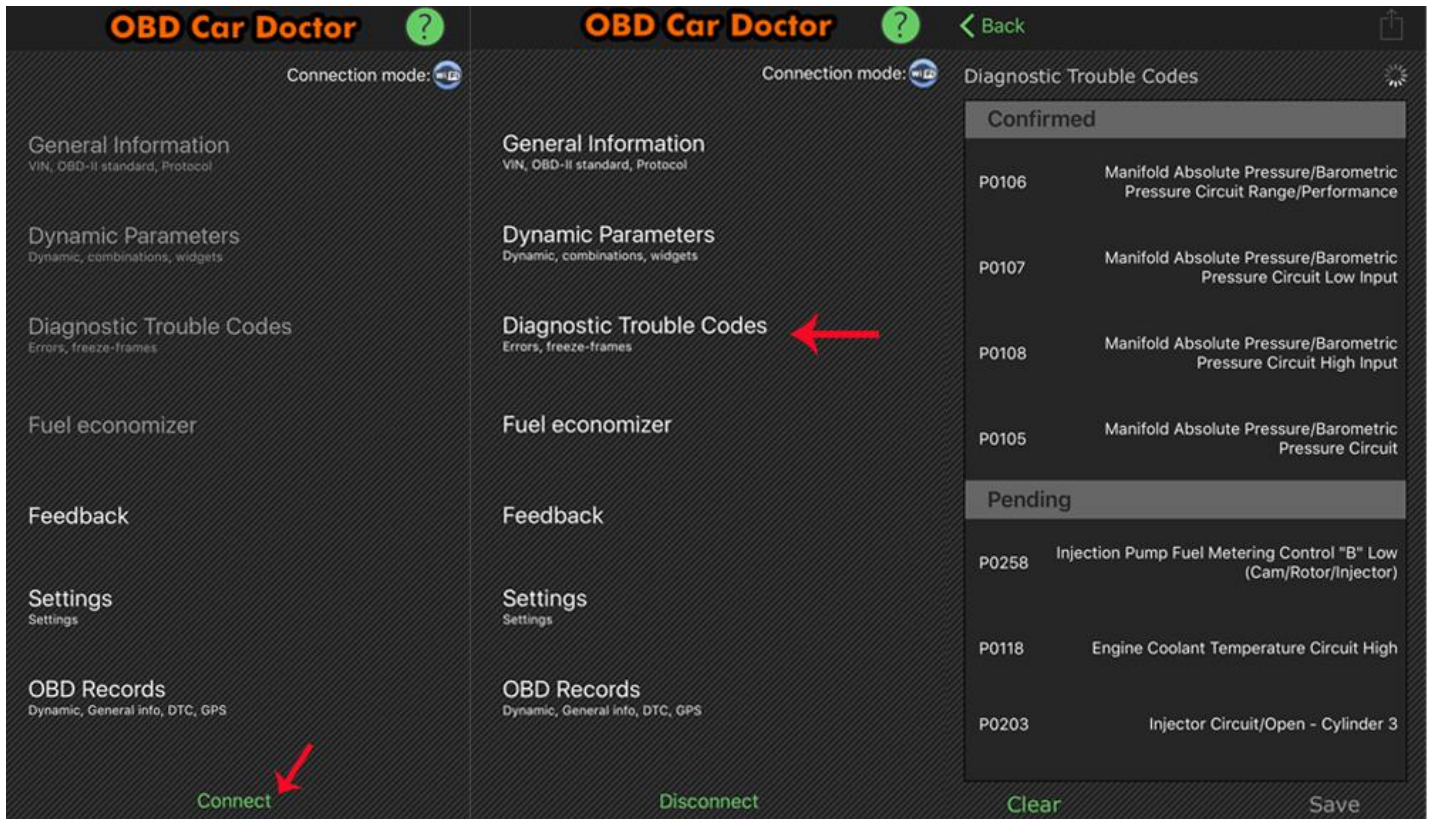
OBD Car Doctor ?

Connection mode: Wi-Fi

General Information
VIN, OBD-II standard, Protocol

Dynamic Parameters
Dynamic, combinations, widgets

Diagnostic Trouble Codes
Errors, freeze-frames

Fuel economizer

Feedback

Settings
Settings

OBD Records
Dynamic, General info, DTC, GPS

Connect

OBD Car Doctor ?

Connection mode: Wi-Fi

General Information
VIN, OBD-II standard, Protocol

Dynamic Parameters
Dynamic, combinations, widgets

Diagnostic Trouble Codes
Errors, freeze-frames

Fuel economizer

Feedback

Settings
Settings

OBD Records
Dynamic, General info, DTC, GPS

Disconnect

Back

Diagnostic Trouble Codes

Confirmed

| | |
|---|---|
| P0106 | Manifold Absolute Pressure/Barometric Pressure Circuit Range/Performance |
| P0107 | Manifold Absolute Pressure/Barometric Pressure Circuit Low Input |
| P0108 | Manifold Absolute Pressure/Barometric Pressure Circuit High Input |
| P0105 | Manifold Absolute Pressure/Barometric Pressure Circuit |

Pending

| | |
|---|---|
| P0258 | Injection Pump Fuel Metering Control "B" Low (Cam/Rotor/Injector) |
| P0118 | Engine Coolant Temperature Circuit High |
| P0203 | Injector Circuit/Open - Cylinder 3 |

Clear

Save